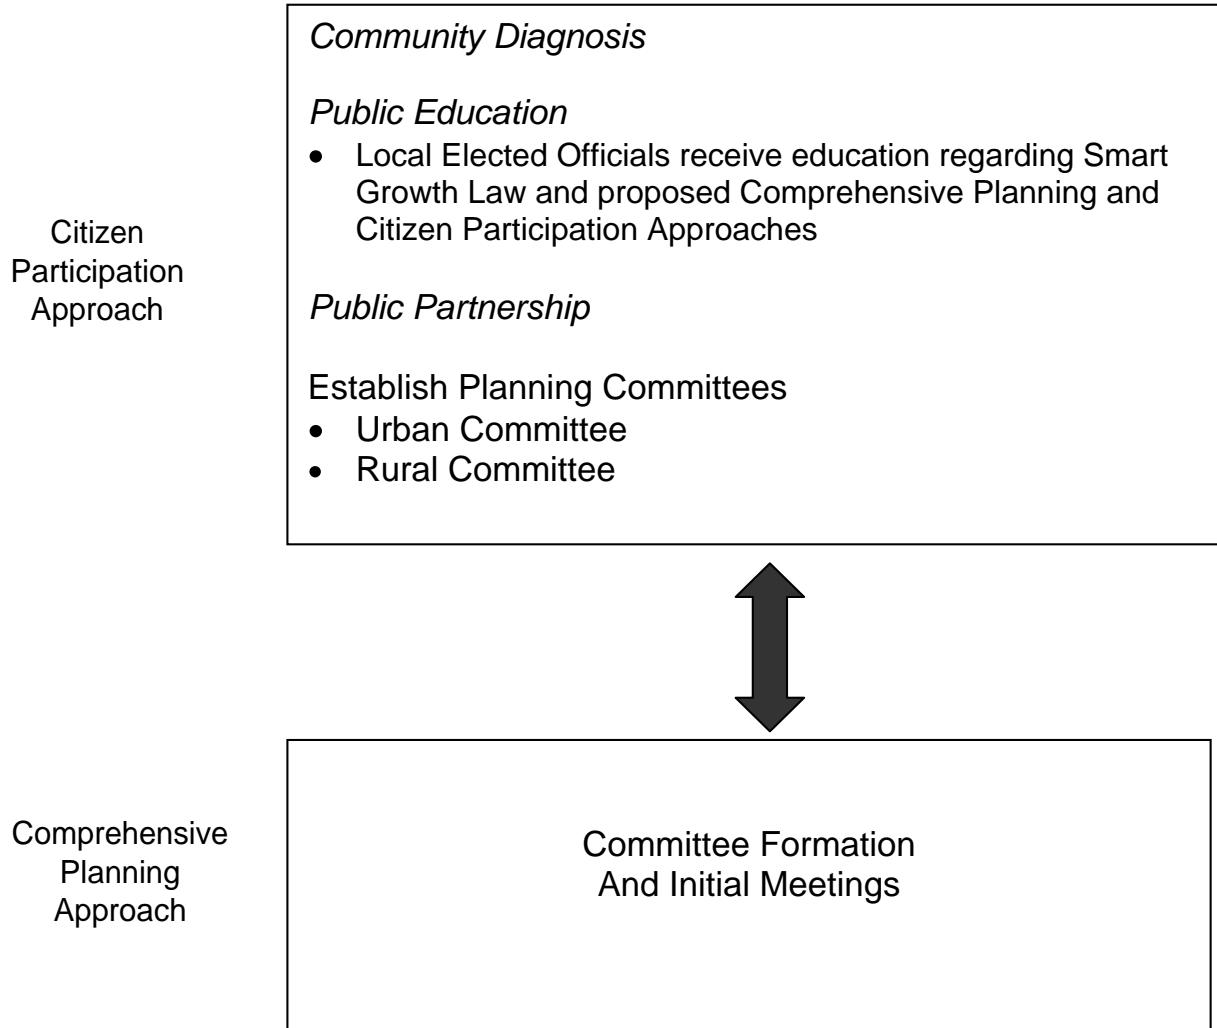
Citizen Participation Approach

*Community Diagnosis*

*Public Education*

- Local Elected Officials receive education regarding Smart Growth Law and proposed Comprehensive Planning and Citizen Participation Approaches

*Public Partnership*

Establish Planning Committees

- Urban Committee
- Rural Committee

Comprehensive Planning Approach

Committee Formation And Initial Meetings